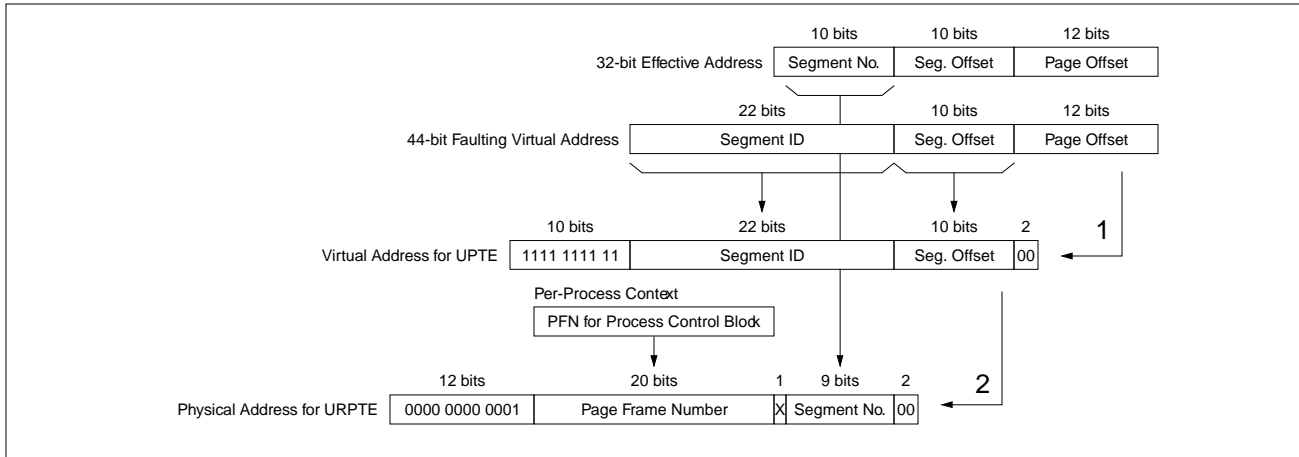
10 bits 10 bits 12 bits

32-bit Effective Address

| Segment No. | Seg. Offset | Page Offset |
|---|---|---|

22 bits 10 bits 12 bits

44-bit Faulting Virtual Address

| Segment ID | Seg. Offset | Page Offset |
|---|---|---|

10 bits 22 bits 10 bits 2

Virtual Address for UPTE

| 1111 1111 11 | Segment ID | Seg. Offset | 00 |
|---|---|---|---|

1

Per-Process Context

PFN for Process Control Block

12 bits 20 bits 1 9 bits 2

Physical Address for URPTE

| 0000 0000 0001 | Page Frame Number | X | Segment No. | 00 |
|---|---|---|---|---|

2